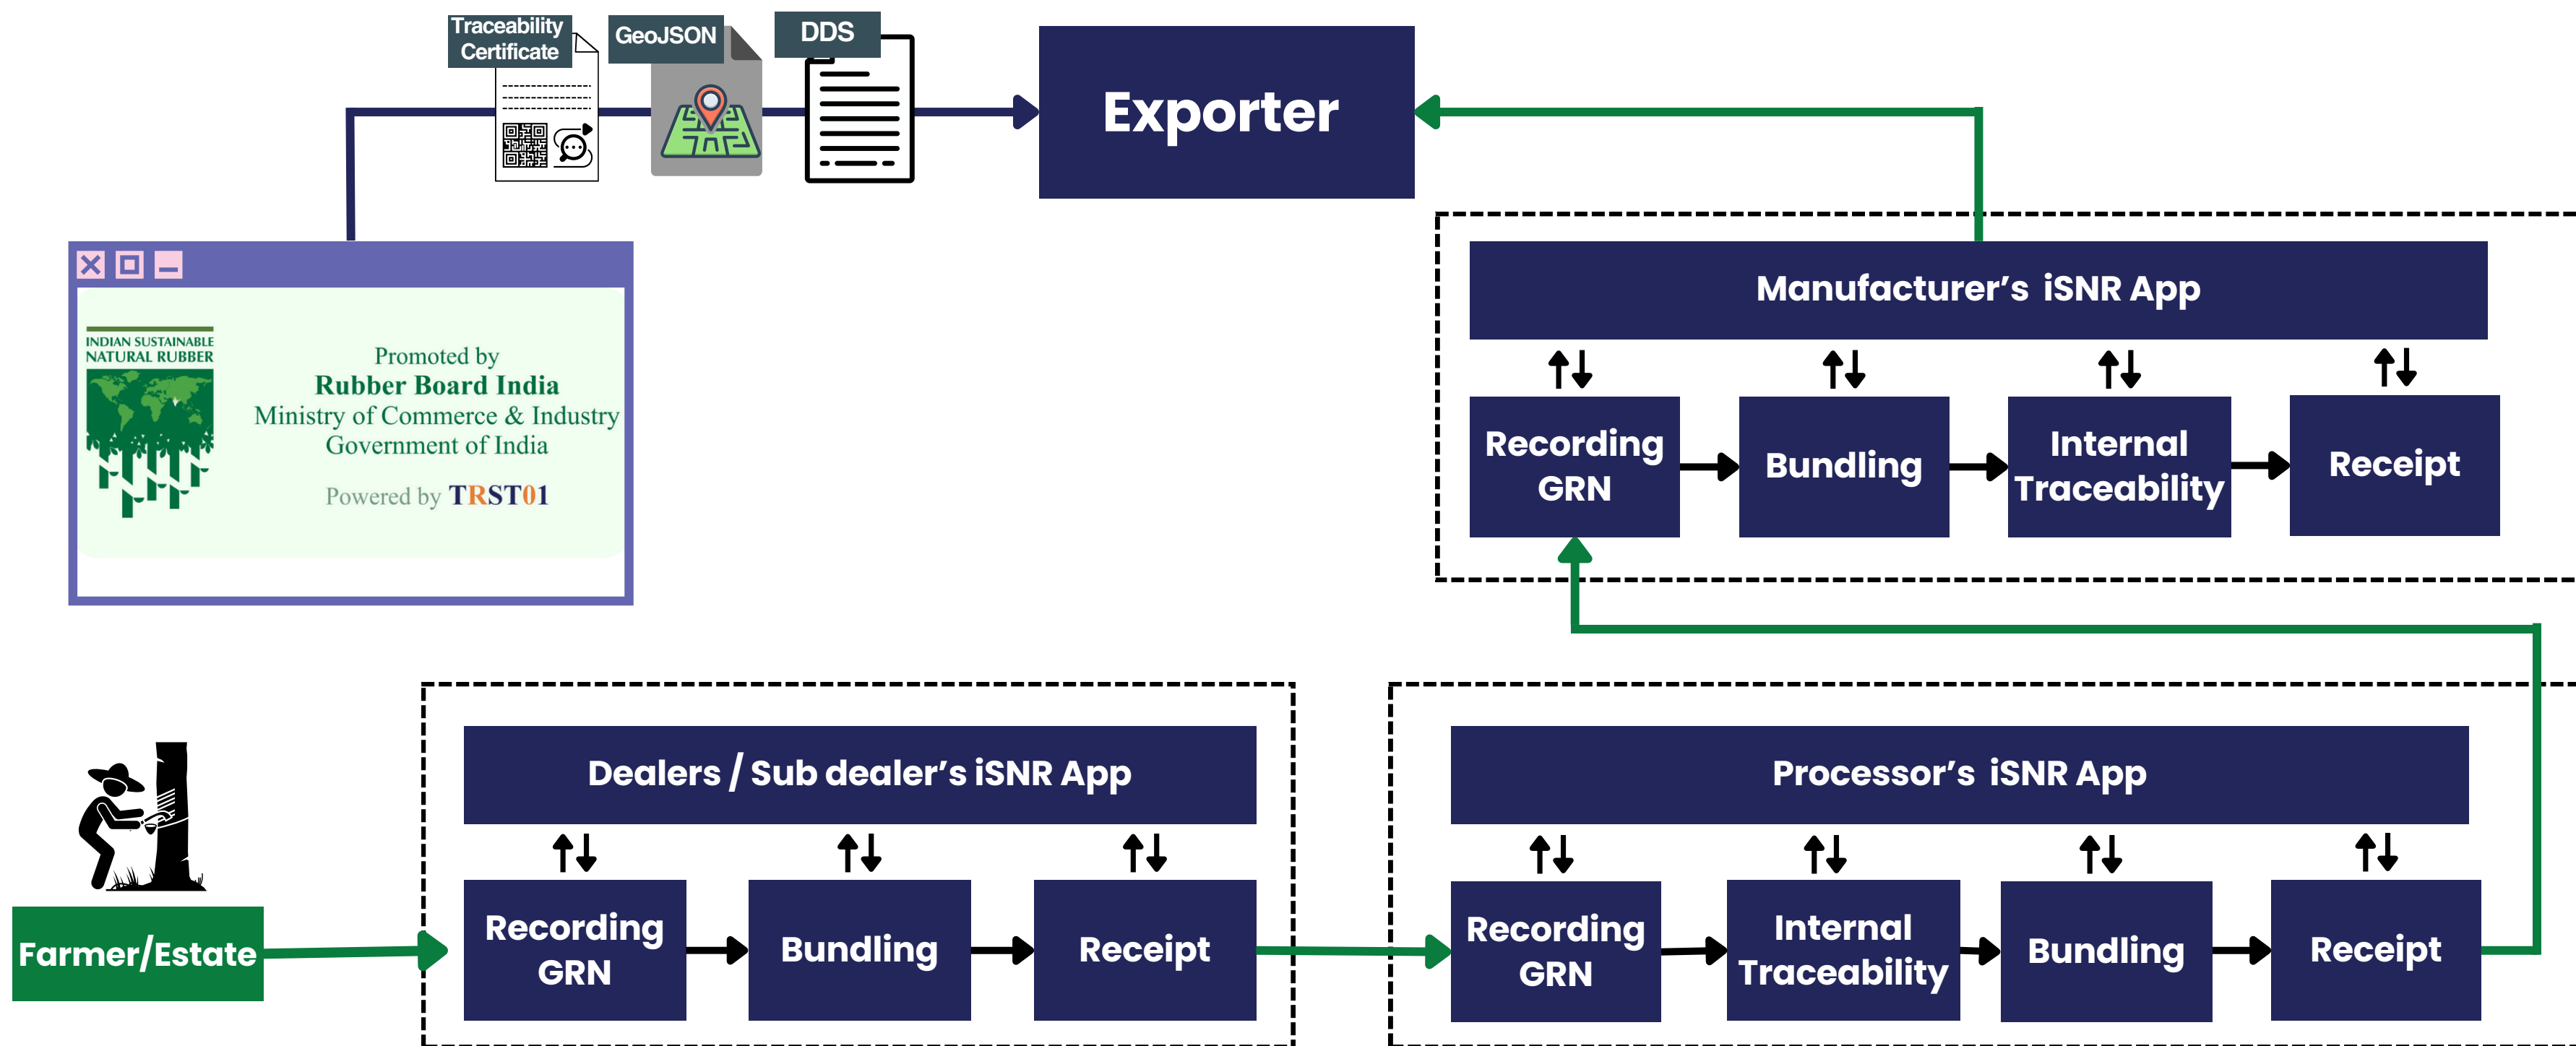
Traceability Certificate

GeoJSON

DDS

Exporter

INDIAN SUSTAINABLE NATURAL RUBBER

Promoted by
Rubber Board India
Ministry of Commerce & Industry
Government of India

Powered by TRST01

Manufacturer's iSNR App

Recording GRN

Bundling

Internal Traceability

Receipt

Dealers / Sub dealer's iSNR App

Recording GRN

Bundling

Receipt

Processor's iSNR App

Recording GRN

Internal Traceability

Bundling

Receipt

Farmer/Estate